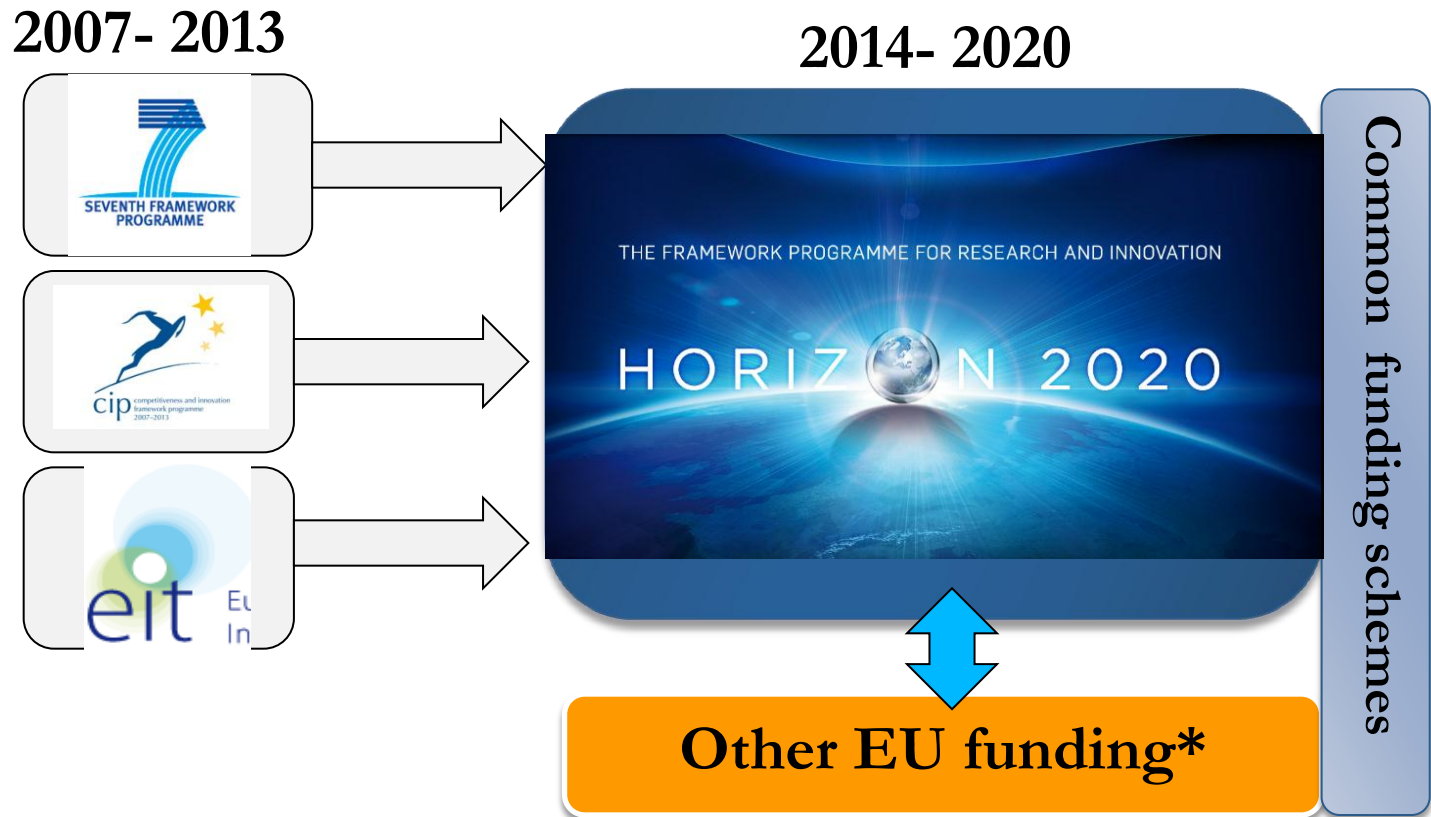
2007- 2013

SEVENTH FRAMEWORK PROGRAMME

cip competitiveness and innovation framework programme 2007–2013

eit Eu In

2014- 2020

THE FRAMEWORK PROGRAMME FOR RESEARCH AND INNOVATION

HORIZ N 2020

Common funding schemes

Other EU funding*